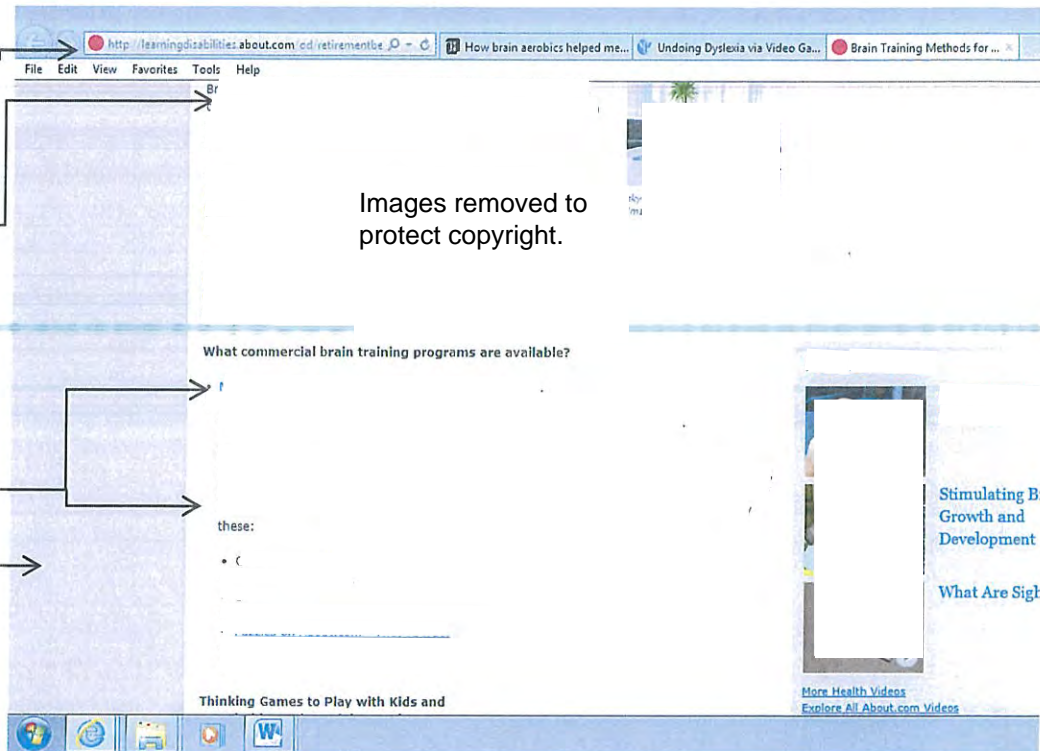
http://learningdisabilities.about.com/od/retirementbe
How brain aerobics helped me...
Undoing Dyslexia via Video Ga...
Brain Training Methods for ...

File Edit View Favorites Tools Help

Br

Images removed to protect copyright.

What commercial brain training programs are available?

these:

Thinking Games to Play with Kids and

Stimulating B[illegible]
Growth and
Development

What Are Sigh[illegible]

More Health Videos
Explore All About.com Videos